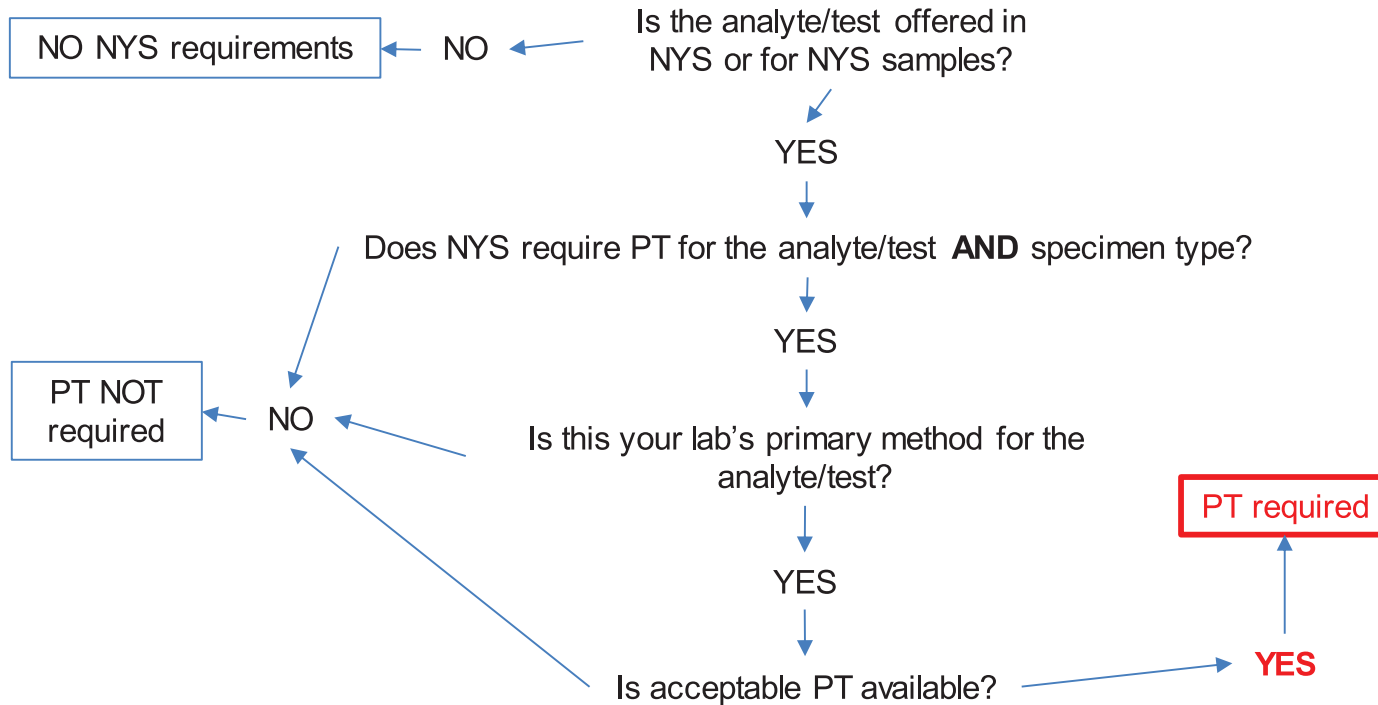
Is the analyte/test offered in NYS or for NYS samples?

NO

NO NYS requirements

YES

Does NYS require PT for the analyte/test **AND** specimen type?

YES

Is this your lab’s primary method for the analyte/test?

NO

PT NOT required

YES

Is acceptable PT available?

YES

PT required